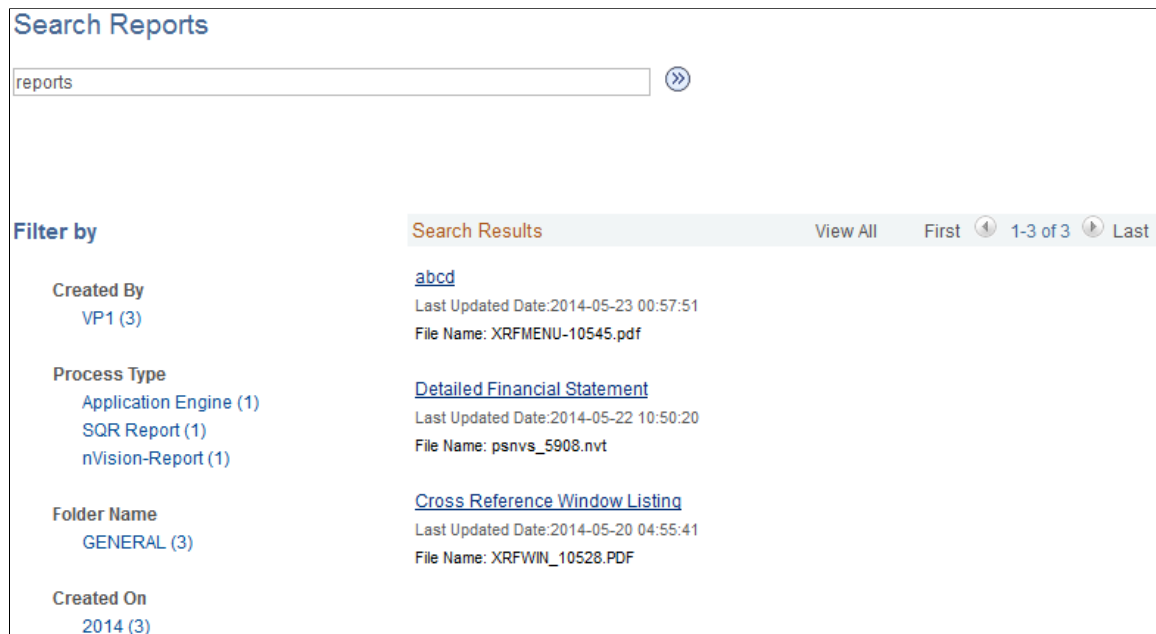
Search Reports

reports

Filter by

Created By
VP1 (3)

Process Type
Application Engine (1)
SQR Report (1)
nVision-Report (1)

Folder Name
GENERAL (3)

Created On
2014 (3)

Search Results View All First 1-3 of 3 Last

abcd
Last Updated Date:2014-05-23 00:57:51
File Name: XRFMENU-10545.pdf

Detailed Financial Statement
Last Updated Date:2014-05-22 10:50:20
File Name: psnvs_5908.nvt

Cross Reference Window Listing
Last Updated Date:2014-05-20 04:55:41
File Name: XRFWIN_10528.PDF